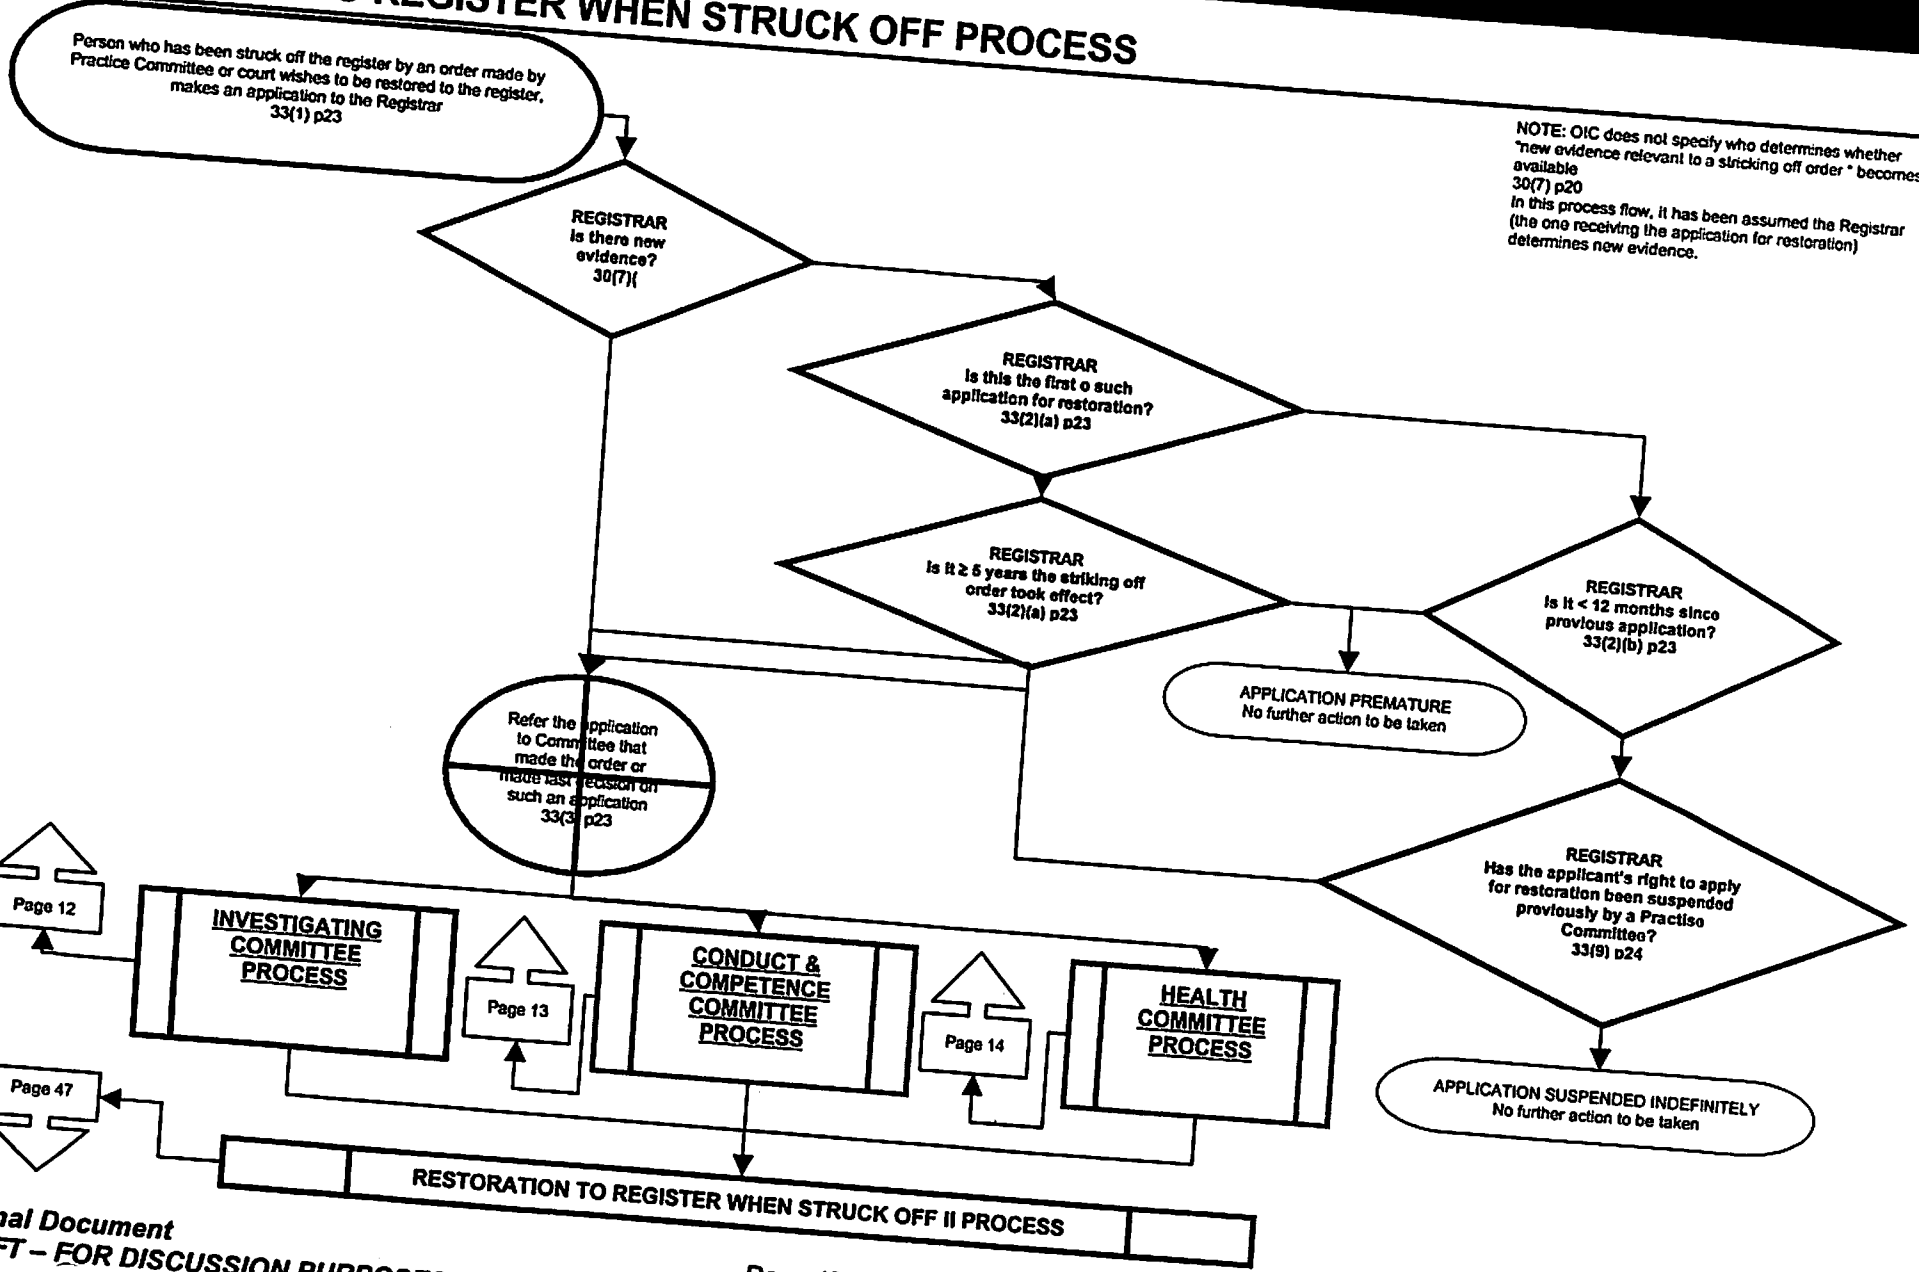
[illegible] REGISTER WHEN STRUCK OFF PROCESS

Person who has been struck off the register by an order made by Practice Committee or court wishes to be restored to the register, makes an application to the Registrar
33(1) p23

NOTE: OIC does not specify who determines whether "new evidence relevant to a stricking off order " becomes available
30(7) p20
In this process flow, it has been assumed the Registrar (the one receiving the application for restoration) determines new evidence.

REGISTRAR
Is there new evidence?
30(7)(

REGISTRAR
Is this the first o such application for restoration?
33(2)(a) p23

REGISTRAR
Is it ≥ 5 years the striking off order took effect?
33(2)(a) p23

REGISTRAR
Is it < 12 months since previous application?
33(2)(b) p23

APPLICATION PREMATURE
No further action to be taken

Refer the application to Committee that made the order or made last decision on such an application
33(3) p23

REGISTRAR
Has the applicant's right to apply for restoration been suspended previously by a Practise Committee?
33(9) p24

APPLICATION SUSPENDED INDEFINITELY
No further action to be taken

Page 12

INVESTIGATING COMMITTEE PROCESS

Page 13

CONDUCT & COMPETENCE COMMITTEE PROCESS

Page 14

HEALTH COMMITTEE PROCESS

Page 47

RESTORATION TO REGISTER WHEN STRUCK OFF II PROCESS

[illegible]nal Document
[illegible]FT – FOR DISCUSSION PURPOSE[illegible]

Pa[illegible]